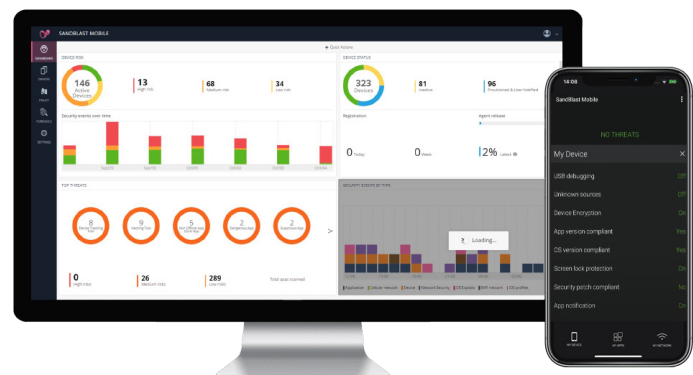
SANDBLAST MOBILE

DASHBOARD

DEVICES

POLICY

FORENSICS

SETTINGS

+ Quick Actions

DEVICE RISK

146 Active Devices

13 High risk

68 Medium risk

34 Low risk

Security events over time

DEVICE STATUS

323 Devices

81 Inactive

96 Provisioned & Low Notified

Registration

Agent release

0 Today

0 Week

2% Latest

TOP THREATS

8

9

5

2

2

0 High risks

26 Medium risks

289 Low risks

Total apps scanned

SECURITY EVENTS BY TYPE

Loading...

Application | Cellular network | Device | Network Security | OS Exploits | WiFi network | iOS profiles

14:08

SandBlast Mobile

NO THREATS

My Device

USB debugging Off

Unknown sources Off

Device Encryption On

App version compliant Yes

OS version compliant Yes

Screen lock protection On

Security patch compliant Yes

App notification On

MY DEVICE

MY APPS

MY NETWORK